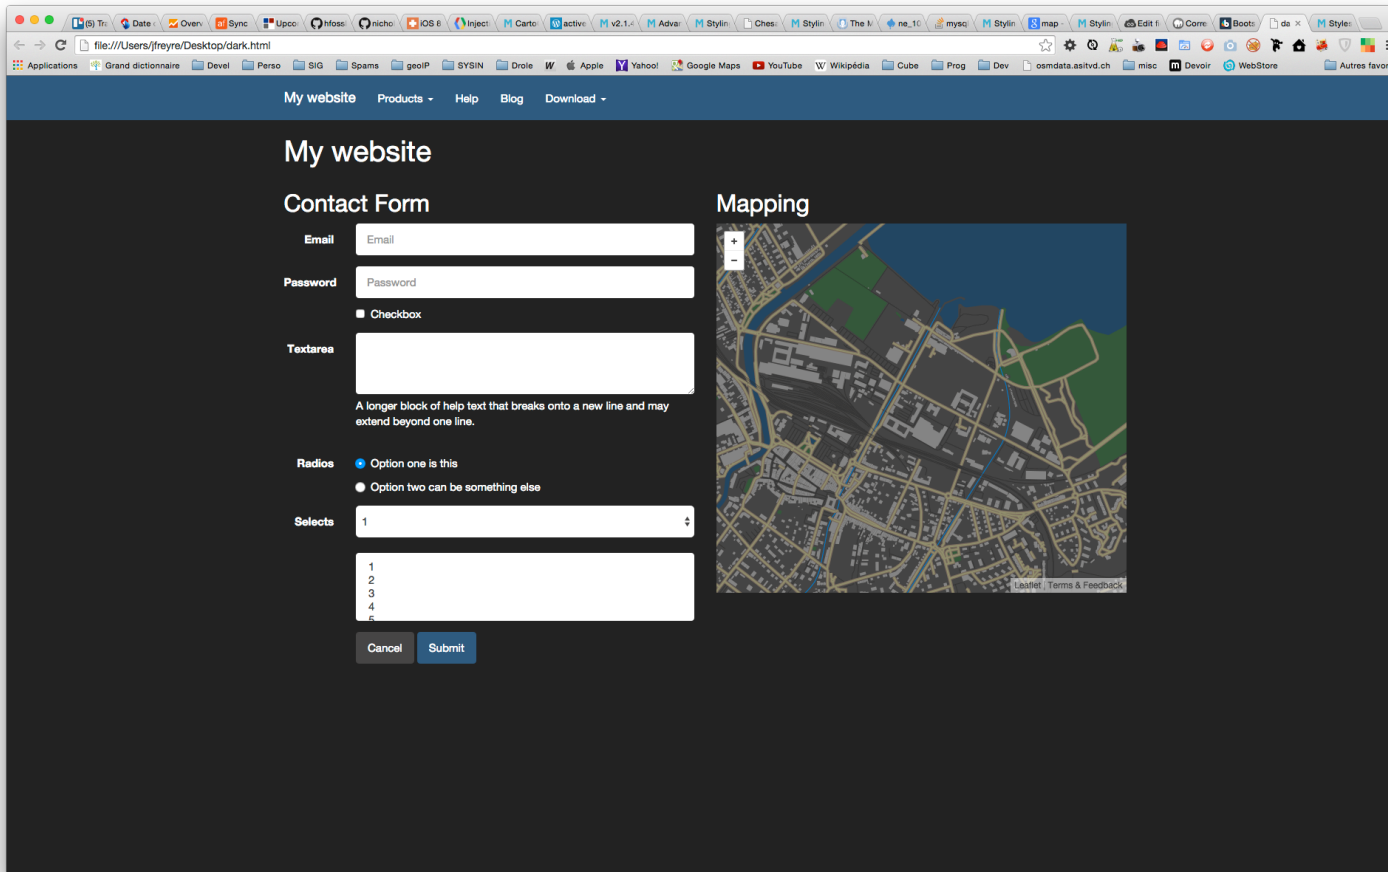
(5) Tr Date Overv Sync Upco hfoss nicho iOS 8 Inject Carto active v2.1. Advar Stylin Chess Stylin The M ne_10 mysq Stylin map Stylin Edit fi Corre Boots da × Styles

file:///Users/jfreyre/Desktop/dark.html

Applications Grand dictionnaire Devel Perso SIG Spams geoIP SYSIN Drole W Apple Yahoo! Google Maps YouTube Wikipédia Cube Prog Dev osmdata.asitvd.ch misc Devoir WebStore Autres favor

My website Products Help Blog Download

My website

Contact Form

Email Email

Password Password

Checkbox

Textarea

A longer block of help text that breaks onto a new line and may extend beyond one line.

Radios Option one is this

Option two can be something else

Selects 1

1
2
3
4

Cancel Submit

Mapping

+
−

Leaflet | Terms & Feedback